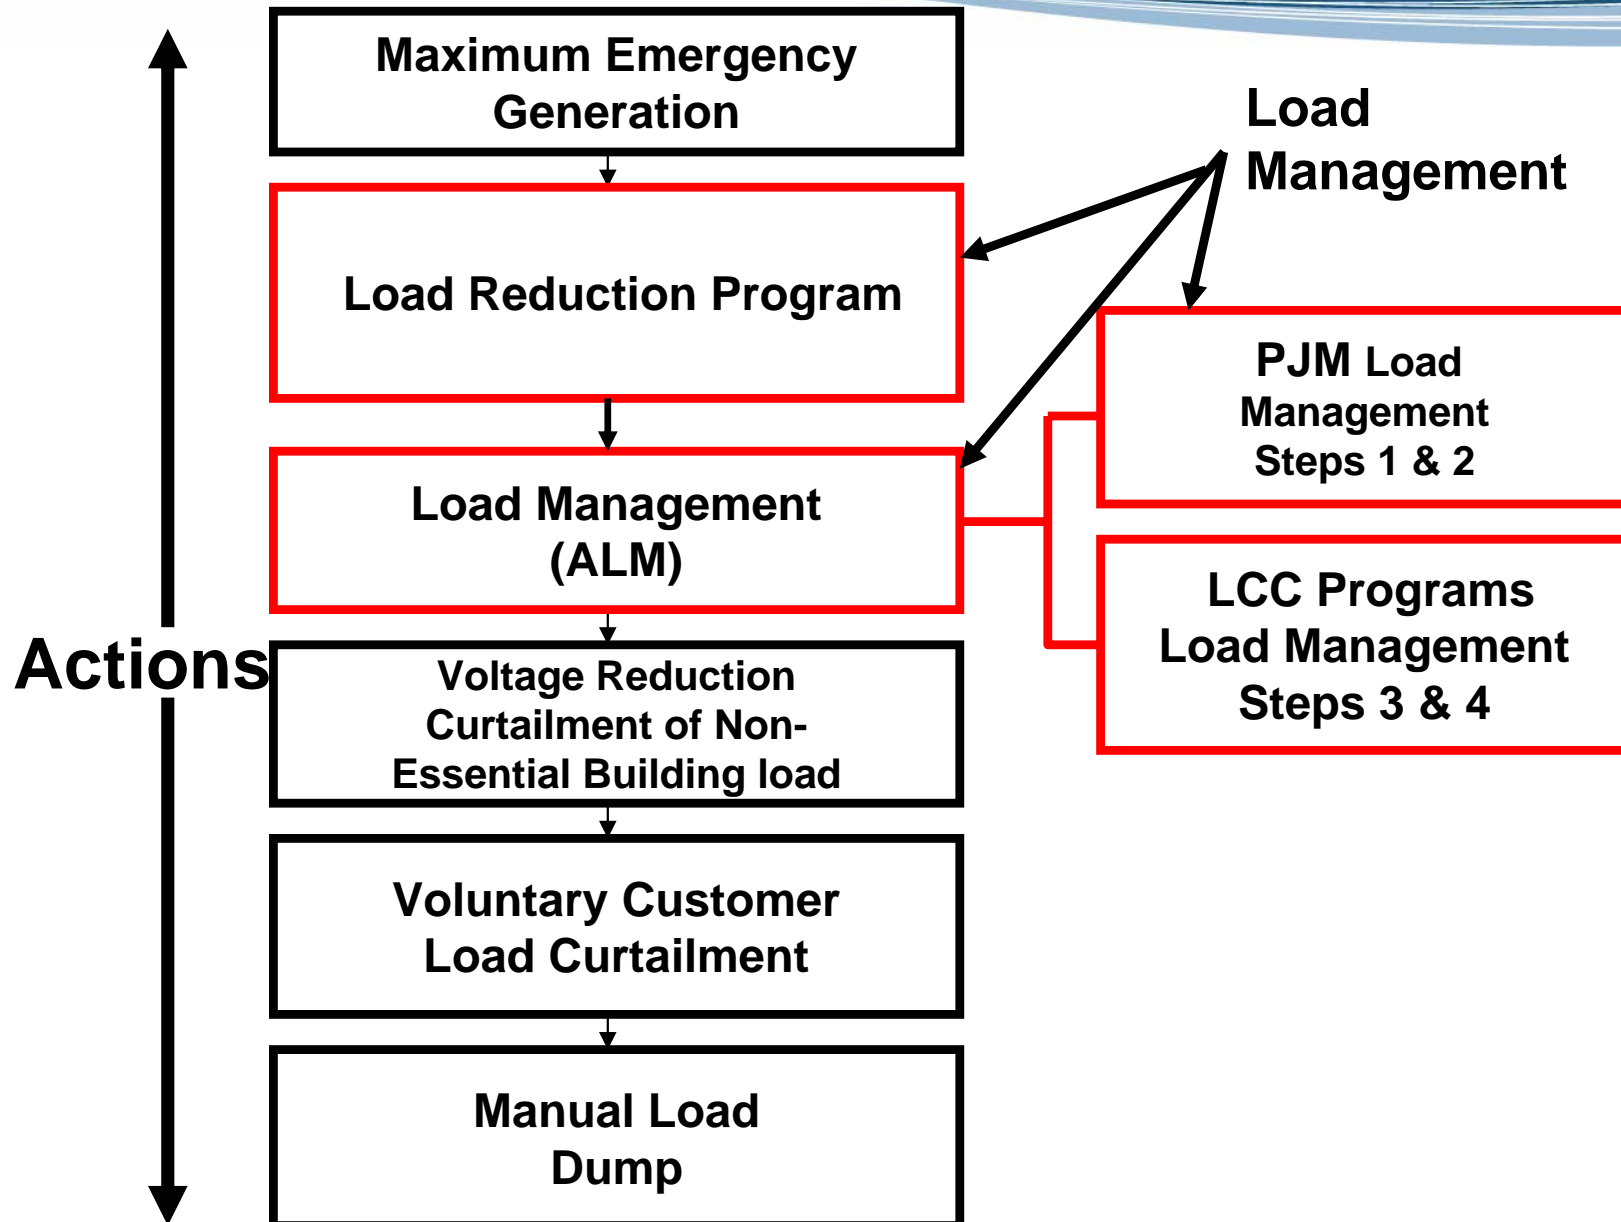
Actions

Maximum Emergency Generation

Load Reduction Program

Load Management (ALM)

Voltage Reduction Curtailment of Non-Essential Building load

Voluntary Customer Load Curtailment

Manual Load Dump

Load Management

PJM Load Management Steps 1 & 2

LCC Programs Load Management Steps 3 & 4